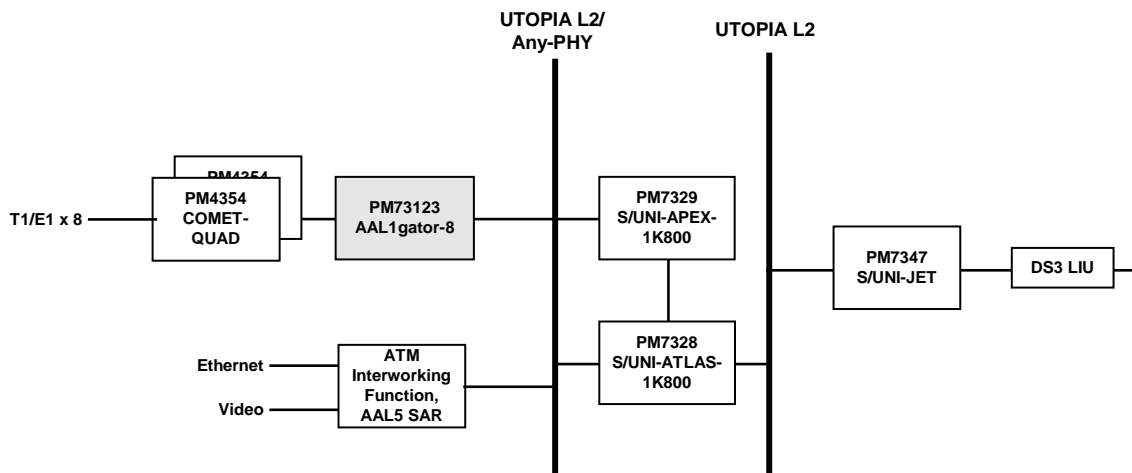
UTOPIA L2/
Any-PHY

UTOPIA L2

T1/E1 x 8

PM4354

PM4354
COMET-
QUAD

PM73123
AAL1gator-8

PM7329
S/UNI-APEX-
1K800

PM7347
S/UNI-JET

DS3 LIU

PM7328
S/UNI-ATLAS-
1K800

Ethernet

Video

ATM
Interworking
Function,
AAL5 SAR